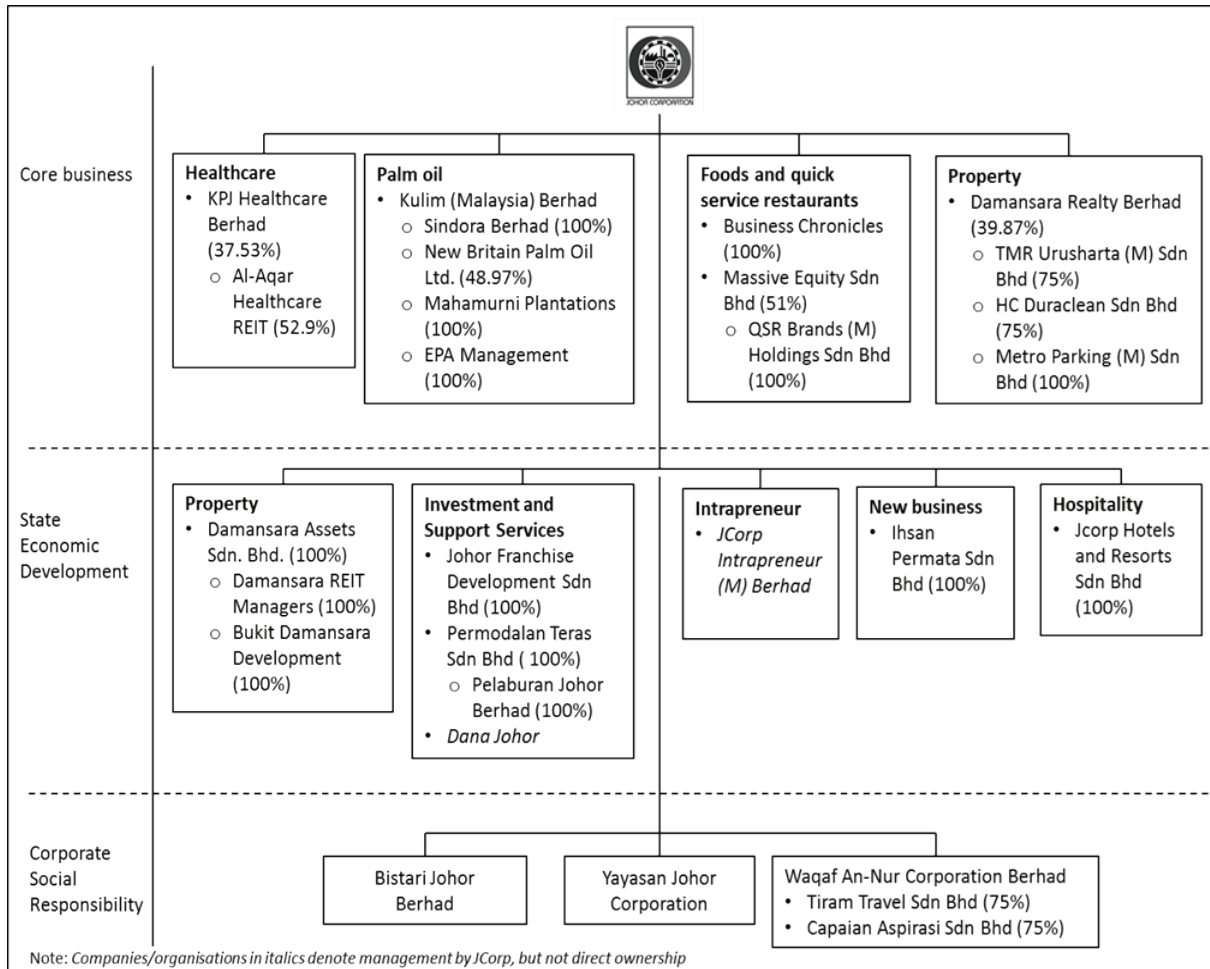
JOHOR CORPORATION

Core business

Healthcare
• KPJ Healthcare Berhad (37.53%)
○ Al-Aqar Healthcare REIT (52.9%)

Palm oil
• Kulim (Malaysia) Berhad
○ Sindora Berhad (100%)
○ New Britain Palm Oil Ltd. (48.97%)
○ Mahamurni Plantations (100%)
○ EPA Management (100%)

Foods and quick service restaurants
• Business Chronicles (100%)
• Massive Equity Sdn Bhd (51%)
○ QSR Brands (M) Holdings Sdn Bhd (100%)

Property
• Damansara Realty Berhad (39.87%)
○ TMR Urusharta (M) Sdn Bhd (75%)
○ HC Duraclean Sdn Bhd (75%)
○ Metro Parking (M) Sdn Bhd (100%)

State Economic Development

Property
• Damansara Assets Sdn. Bhd. (100%)
○ Damansara REIT Managers (100%)
○ Bukit Damansara Development (100%)

Investment and Support Services
• Johor Franchise Development Sdn Bhd (100%)
• Permodalan Teras Sdn Bhd ( 100%)
○ Pelaburan Johor Berhad (100%)
• Dana Johor

Intrapreneur
• JCorp Intrapreneur (M) Berhad

New business
• Ihsan Permata Sdn Bhd (100%)

Hospitality
• Jcorp Hotels and Resorts Sdn Bhd (100%)

Corporate Social Responsibility

Bistari Johor Berhad

Yayasan Johor Corporation

Waqaf An-Nur Corporation Berhad
• Tiram Travel Sdn Bhd (75%)
• Capaian Aspirasi Sdn Bhd (75%)

Note: Companies/organisations in italics denote management by JCorp, but not direct ownership